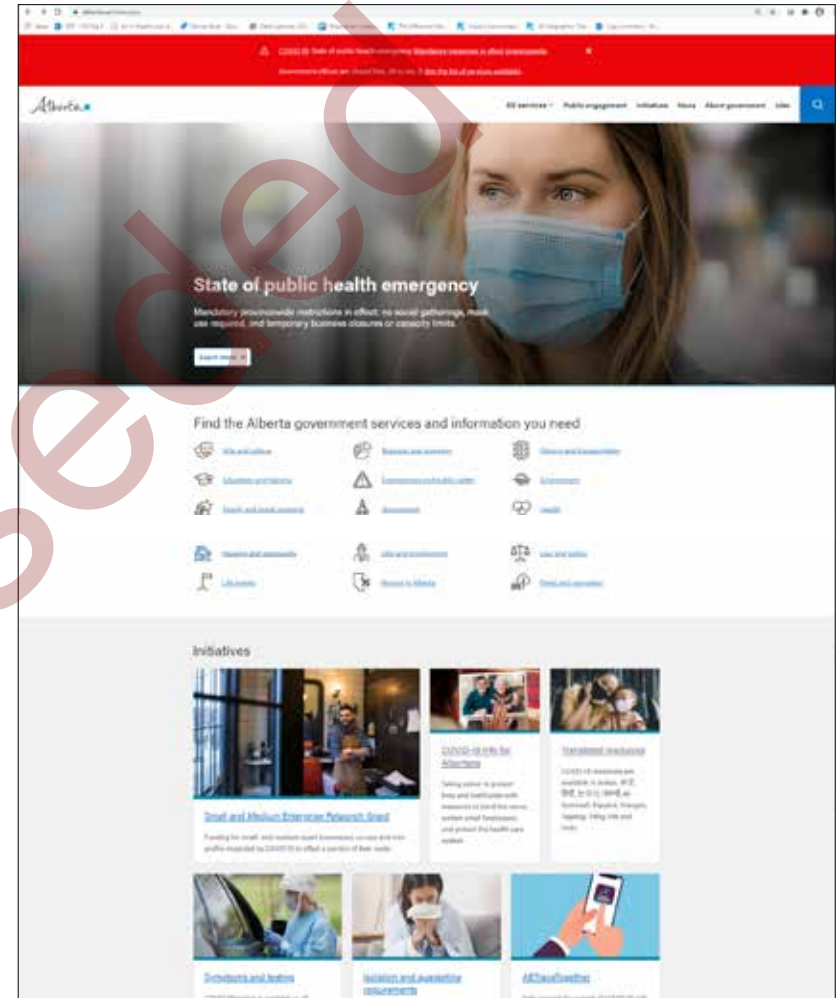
COVID-19: State of public health emergency. Mandatory measures in effect provincewide.

Government offices are closed Dec. 24 to Jan. 3. See the list of services available.

Alberta

All services Public engagement Initiatives News About government Jobs

State of public health emergency

Mandatory provincewide restrictions in effect: no social gatherings, mask use required, and temporary business closures or capacity limits.

Learn more

Find the Alberta government services and information you need

Jobs and labour
Business and economy
Driving and transportation
Education and training
Emergencies and public safety
Environment
Family and social supports
Government
Health
Housing and community
Jobs and employment
Law and justice
Life events
Moving to Alberta
Parks and recreation

Initiatives

Small and Medium Enterprise Relaunch Grant

Funding for small- and medium-sized businesses, co-ops and non-profits impacted by COVID-19 to offset a portion of their costs.

COVID-19 info for Albertans

Taking action to protect lives and livelihoods with measures to limit the spread, protect small businesses and protect the health care system.

Translated resources

COVID-19 resources are available in Arabic, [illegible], Somali, Punjabi, Tagalog, Tigrinya, Urdu and more.

Symptoms and testing

Isolation and quarantine requirements

ABTraceTogether